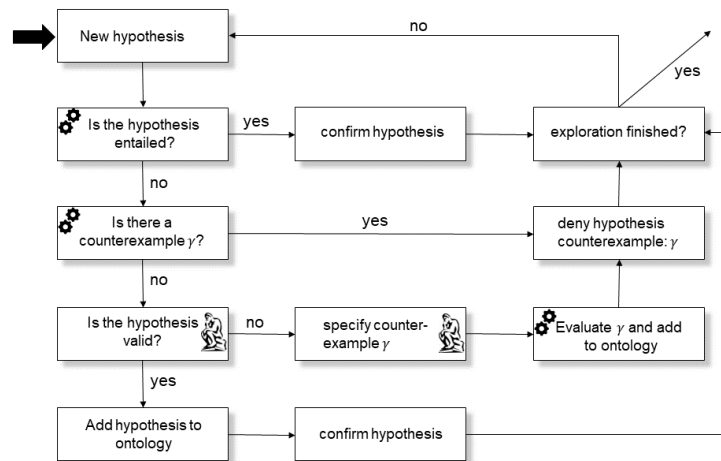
New hypothesis

no

yes

Is the hypothesis entailed?

yes

confirm hypothesis

exploration finished?

no

Is there a counterexample $\gamma$?

yes

deny hypothesis counterexample: $\gamma$

no

Is the hypothesis valid?

no

specify counterexample $\gamma$

Evaluate $\gamma$ and add to ontology

yes

Add hypothesis to ontology

confirm hypothesis